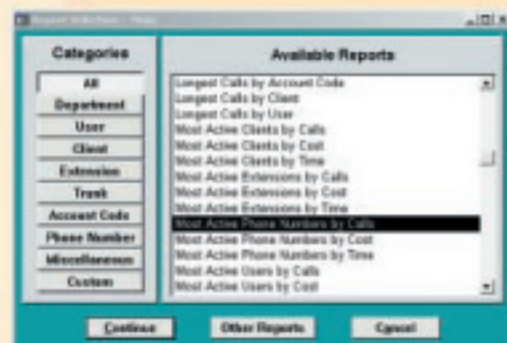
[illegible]

Categories

All
Department
User
Client
Extension
Trunk
Account Code
Phone Number
Miscellaneous
Custom

Available Reports

Longest Calls by Account Code
Longest Calls by Client
Longest Calls by User
Most Active Clients by Calls
Most Active Clients by Cost
Most Active Clients by Time
Most Active Extensions by Calls
Most Active Extensions by Cost
Most Active Extensions by Time
Most Active Phone Numbers by Calls
Most Active Phone Numbers by Cost
Most Active Phone Numbers by Time
Most Active Users by Calls
Most Active Users by Cost

Continue
Other Reports
Cancel